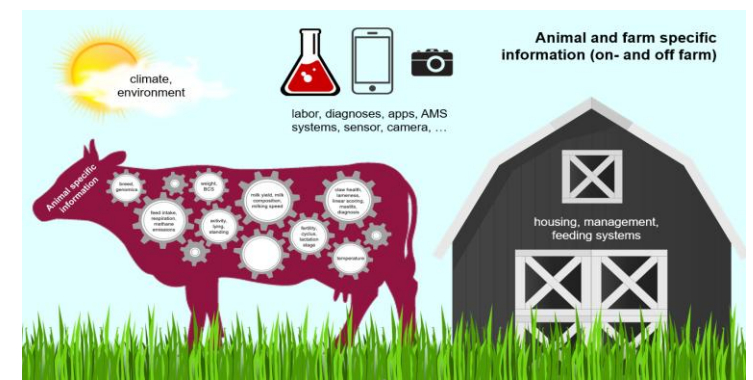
climate, environment

labor, diagnoses, apps, AMS systems, sensor, camera, …

Animal and farm specific information (on- and off farm)

Animal specific information

breed, genomics

weight, BCS

feed intake, respiration, methane emissions

activity, lying, standing

milk yield, milk composition, milking speed

claw health, lameness, linear scoring, mastitis, diagnoses

fertility, cyclus, lactation stage

temperature

housing, management, feeding systems